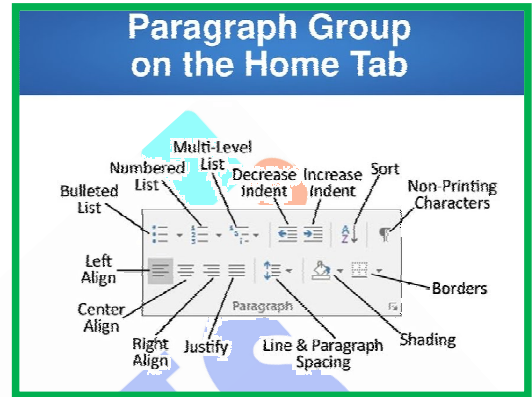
Paragraph Group on the Home Tab

Multi-Level List
Numbered List
Decrease Indent
Increase Indent
Sort
Bulleted List
Non-Printing Characters
Left Align
Center Align
Right Align
Justify
Line & Paragraph Spacing
Paragraph
Shading
Borders